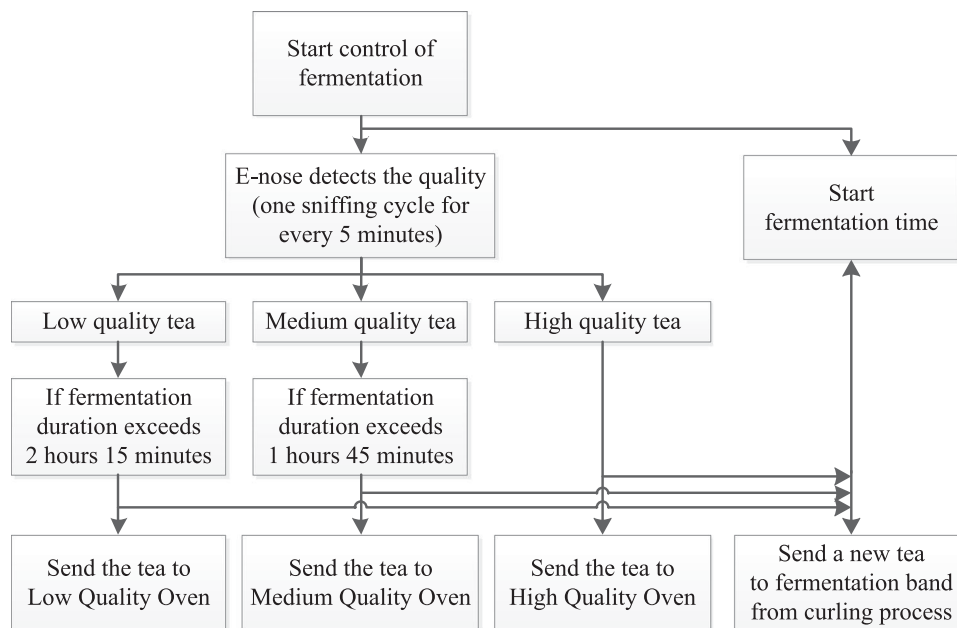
Start control of fermentation

E-nose detects the quality (one sniffing cycle for every 5 minutes)

Start fermentation time

Low quality tea

Medium quality tea

High quality tea

If fermentation duration exceeds 2 hours 15 minutes

If fermentation duration exceeds 1 hours 45 minutes

Send the tea to Low Quality Oven

Send the tea to Medium Quality Oven

Send the tea to High Quality Oven

Send a new tea to fermentation band from curling process